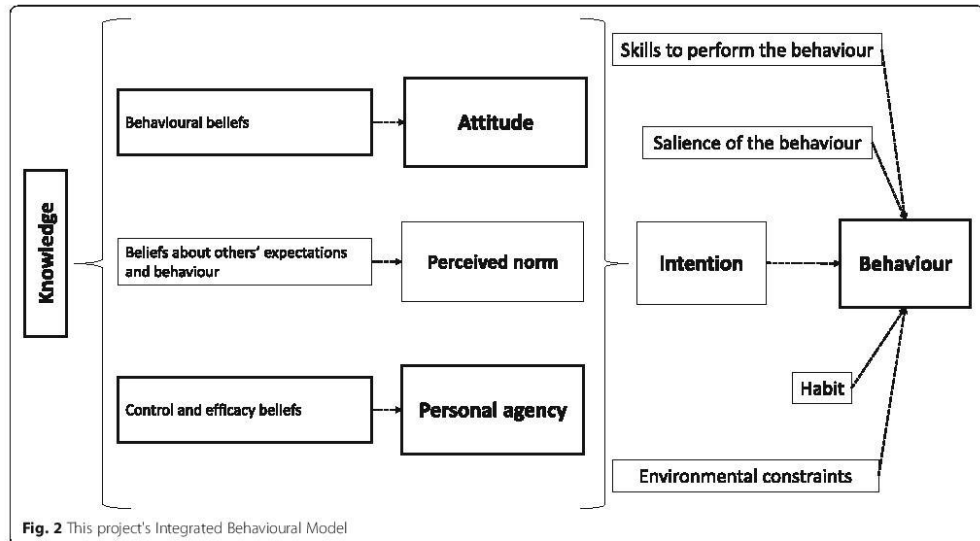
Skills to perform the behaviour

Salience of the behaviour

Knowledge

Behavioural beliefs

Attitude

Beliefs about others' expectations and behaviour

Perceived norm

Intention

Behaviour

Control and efficacy beliefs

Personal agency

Habit

Environmental constraints

Fig. 2 This project's Integrated Behavioural Model